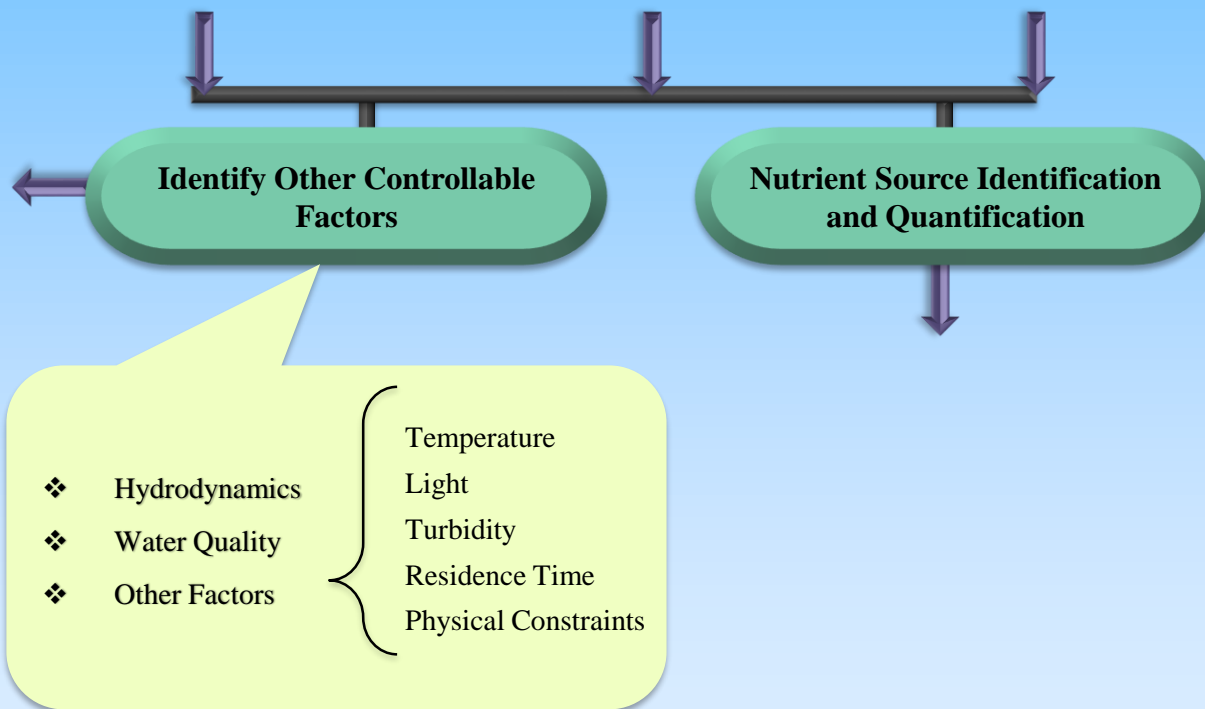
Identify Other Controllable Factors

Nutrient Source Identification and Quantification

❖ Hydrodynamics
❖ Water Quality
❖ Other Factors

Temperature
Light
Turbidity
Residence Time
Physical Constraints